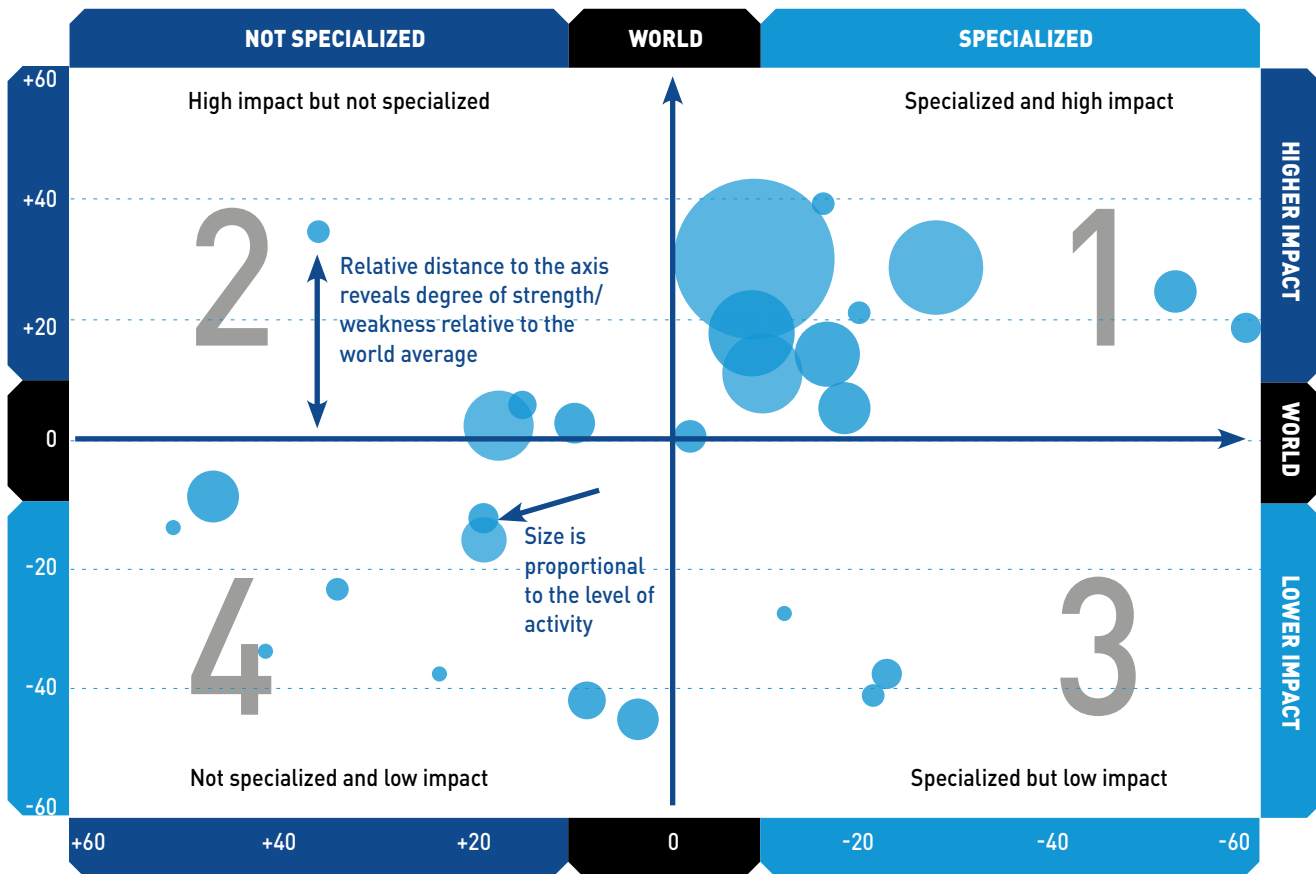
NOT SPECIALIZED

WORLD

SPECIALIZED

+60

High impact but not specialized

Specialized and high impact

HIGHER IMPACT

+40

2

1

Relative distance to the axis reveals degree of strength/ weakness relative to the world average

+20

0

WORLD

Size is proportional to the level of activity

-20

4

3

LOWER IMPACT

-40

Not specialized and low impact

Specialized but low impact

-60

+60

+40

+20

0

-20

-40

-60